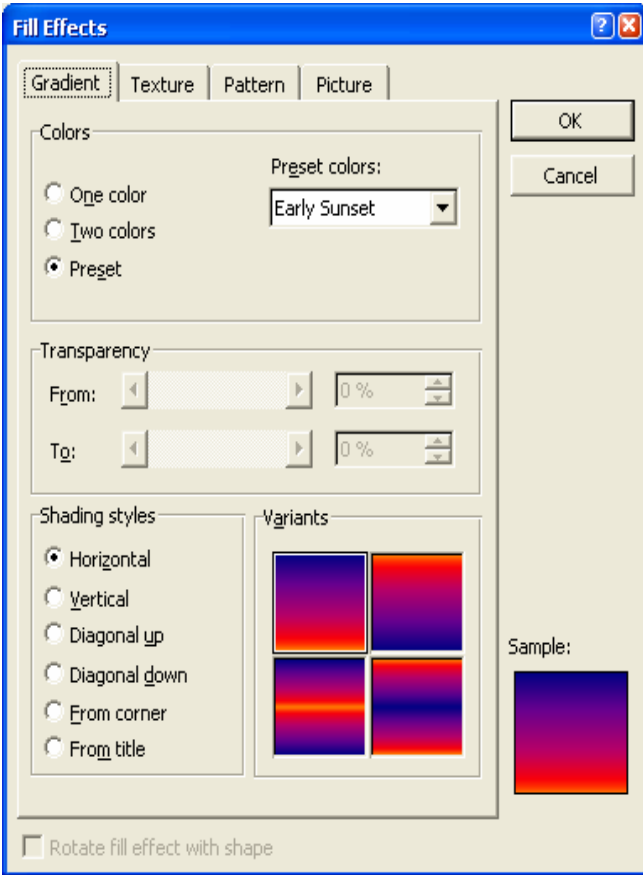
Fill Effects

Gradient | Texture | Pattern | Picture

OK

Cancel

Colors

One color

Two colors

Preset

Preset colors:

Early Sunset

Transparency

From:

0 %

To:

0 %

Shading styles

Horizontal

Vertical

Diagonal up

Diagonal down

From corner

From title

Variants

Sample:

Rotate fill effect with shape